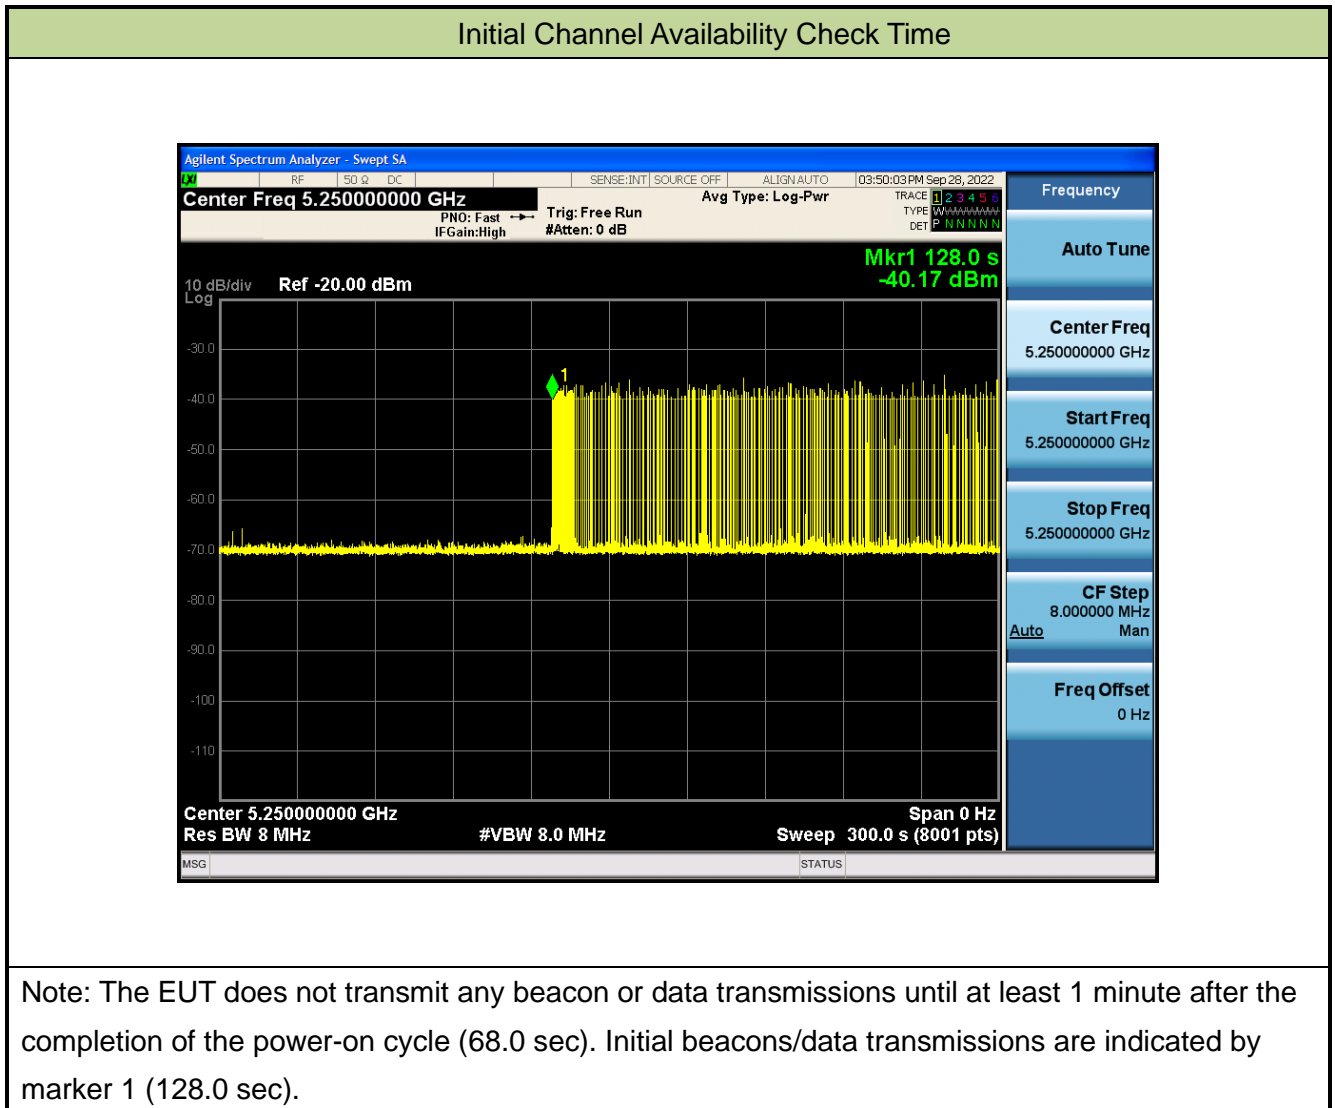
Initial Channel Availability Check Time

Agilent Spectrum Analyzer - Swept SA

RF 50 Ω DC SENSE:INT SOURCE OFF ALIGN AUTO 03:50:03 PM Sep 28, 2022

Center Freq 5.250000000 GHz

PNO: Fast IFGain:High

Trig: Free Run #Atten: 0 dB

Avg Type: Log-Pwr

TRACE 1 2 3 4 5 6 TYPE W W W W W W DET P N N N N N

Frequency

Auto Tune

Mkr1 128.0 s -40.17 dBm

10 dB/div Log Ref -20.00 dBm

-30.0
-40.0
-50.0
-60.0
-70.0
-80.0
-90.0
-100
-110

1

Center Freq 5.250000000 GHz

Start Freq 5.250000000 GHz

Stop Freq 5.250000000 GHz

CF Step 8.000000 MHz Auto Man

Freq Offset 0 Hz

Center 5.250000000 GHz Res BW 8 MHz #VBW 8.0 MHz Span 0 Hz Sweep 300.0 s (8001 pts)

MSG STATUS

Note: The EUT does not transmit any beacon or data transmissions until at least 1 minute after the completion of the power-on cycle (68.0 sec). Initial beacons/data transmissions are indicated by marker 1 (128.0 sec).